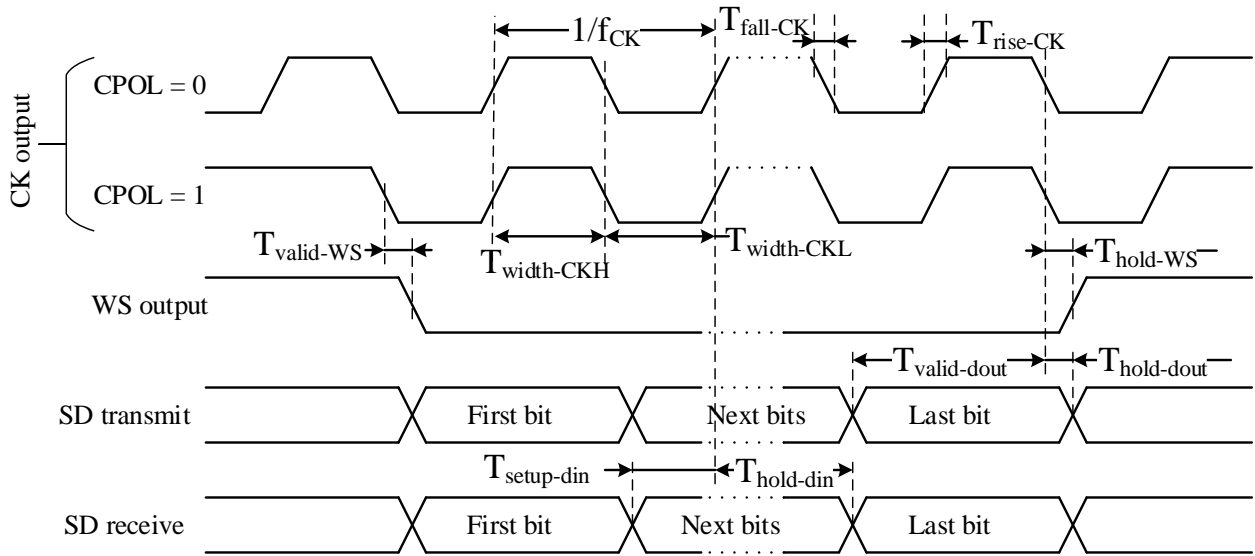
$1/f_{CK}$

$T_{fall\text{-}CK}$

$T_{rise\text{-}CK}$

CK output

CPOL = 0

CPOL = 1

$T_{valid\text{-}WS}$

$T_{width\text{-}CKH}$

$T_{width\text{-}CKL}$

$T_{hold\text{-}WS}$

WS output

$T_{valid\text{-}dout}$

$T_{hold\text{-}dout}$

SD transmit

First bit

Next bits

Last bit

$T_{setup\text{-}din}$

$T_{hold\text{-}din}$

SD receive

First bit

Next bits

Last bit